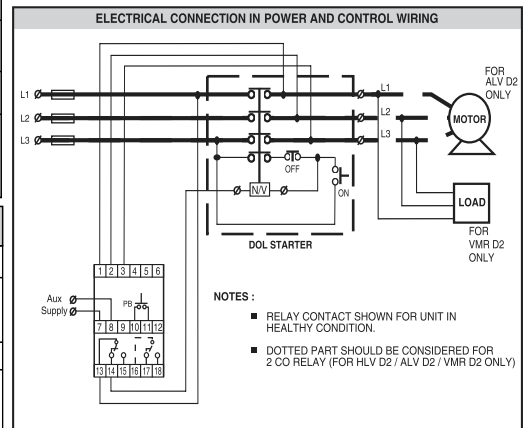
ELECTRICAL CONNECTION IN POWER AND CONTROL WIRING

L1
L2
L3

L1
L2
L3

FOR ALV D2 ONLY

MOTOR

OFF

N/V

ON

LOAD

FOR VMR D2 ONLY

DOL STARTER

1 2 3 4 5 6

Aux Supply

PB

7 8 9 10 11 12

13 14 15 16 17 18

NOTES :

■ RELAY CONTACT SHOWN FOR UNIT IN HEALTHY CONDITION.

■ DOTTED PART SHOULD BE CONSIDERED FOR 2 CO RELAY (FOR HLV D2 / ALV D2 / VMR D2 ONLY)